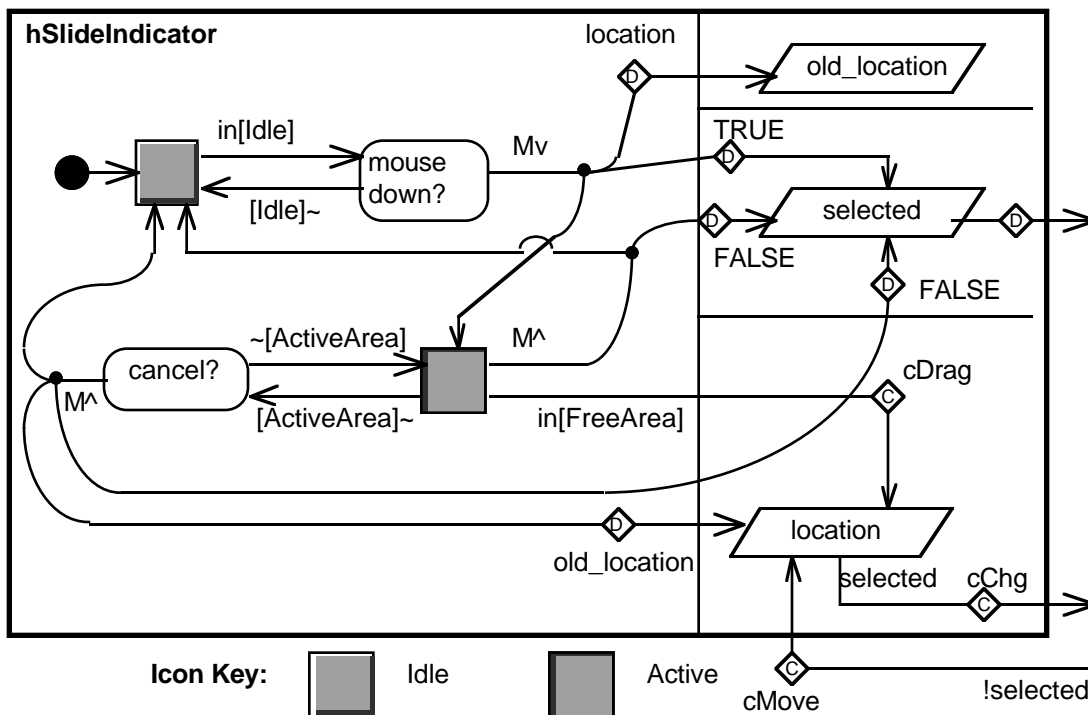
hSlideIndicator

location

D

old_location

in[Idle]

mouse down?

Mv

TRUE

D

[Idle]~

D

selected

D

FALSE

D

FALSE

~[ActiveArea]

M^

cancel?

cDrag

M^

[ActiveArea]~

in[FreeArea]

C

D

location

old_location

selected

cChg

C

Icon Key:

Idle

Active

C

cMove

!selected